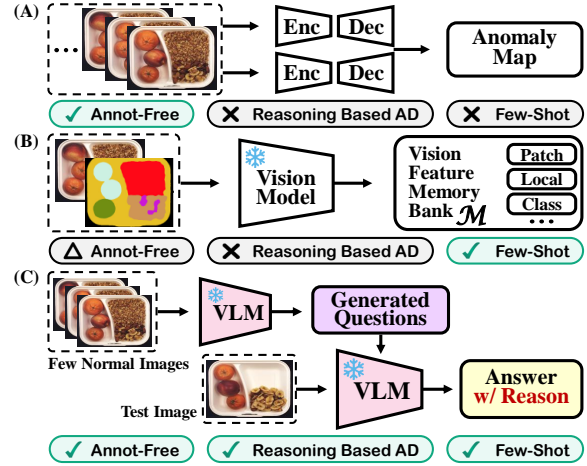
(A)

...

Enc Dec

Enc Dec

Anomaly Map

✓ Annot-Free

✕ Reasoning Based AD

✕ Few-Shot

(B)

Vision Model

Vision Feature Memory Bank $\mathcal{M}$

Patch

Local

Class

...

△ Annot-Free

✕ Reasoning Based AD

✓ Few-Shot

(C)

VLM

Generated Questions

Few Normal Images

Test Image

VLM

Answer w/ Reason

✓ Annot-Free

✓ Reasoning Based AD

✓ Few-Shot